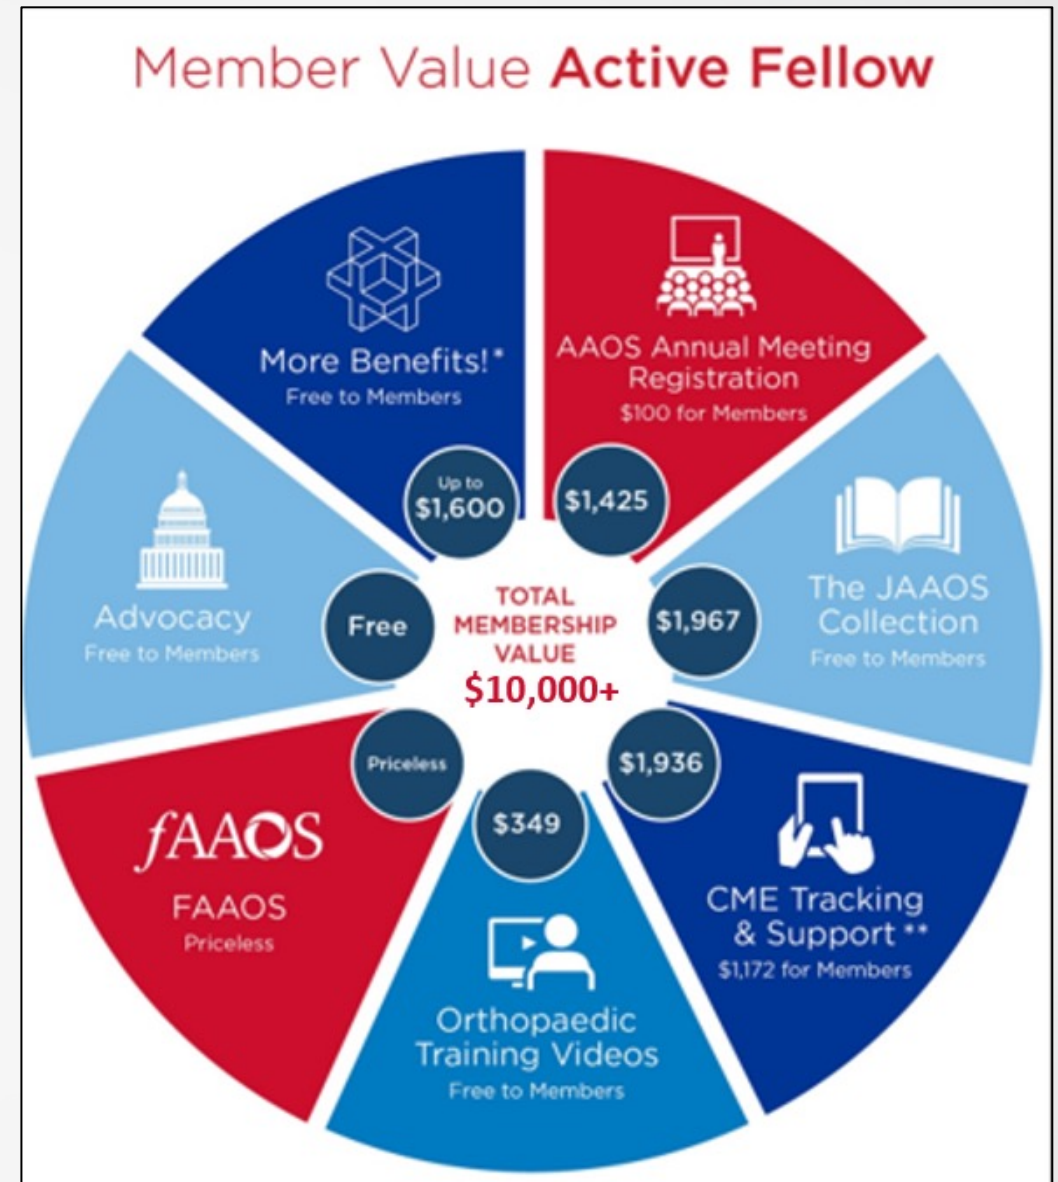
Member Value Active Fellow

More Benefits!*
Free to Members

Up to $1,600

AAOS Annual Meeting Registration
$100 for Members

$1,425

The JAAOS Collection
Free to Members

$1,967

CME Tracking & Support**
$1,172 for Members

$1,936

Orthopaedic Training Videos
Free to Members

$349

fAAOS
FAAOS
Priceless

Priceless

Advocacy
Free to Members

Free

TOTAL MEMBERSHIP VALUE
$10,000+